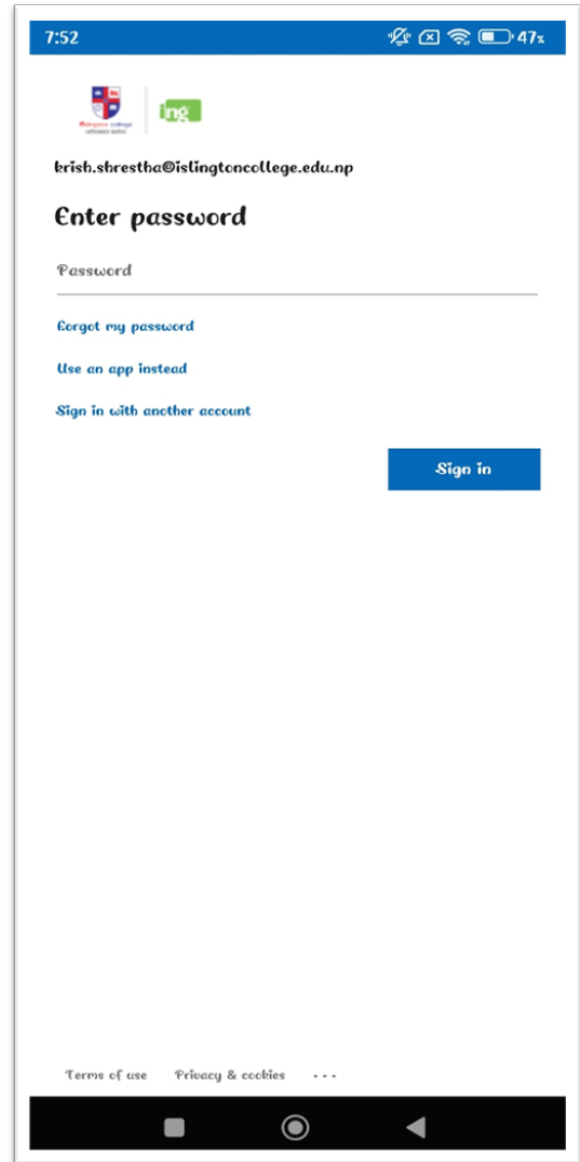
7:52 47%

Islington college

ing

krish.shrestha@islingtoncollege.edu.np

Enter password

Password

Forgot my password

Use an app instead

Sign in with another account

Sign in

Terms of use Privacy & cookies ...